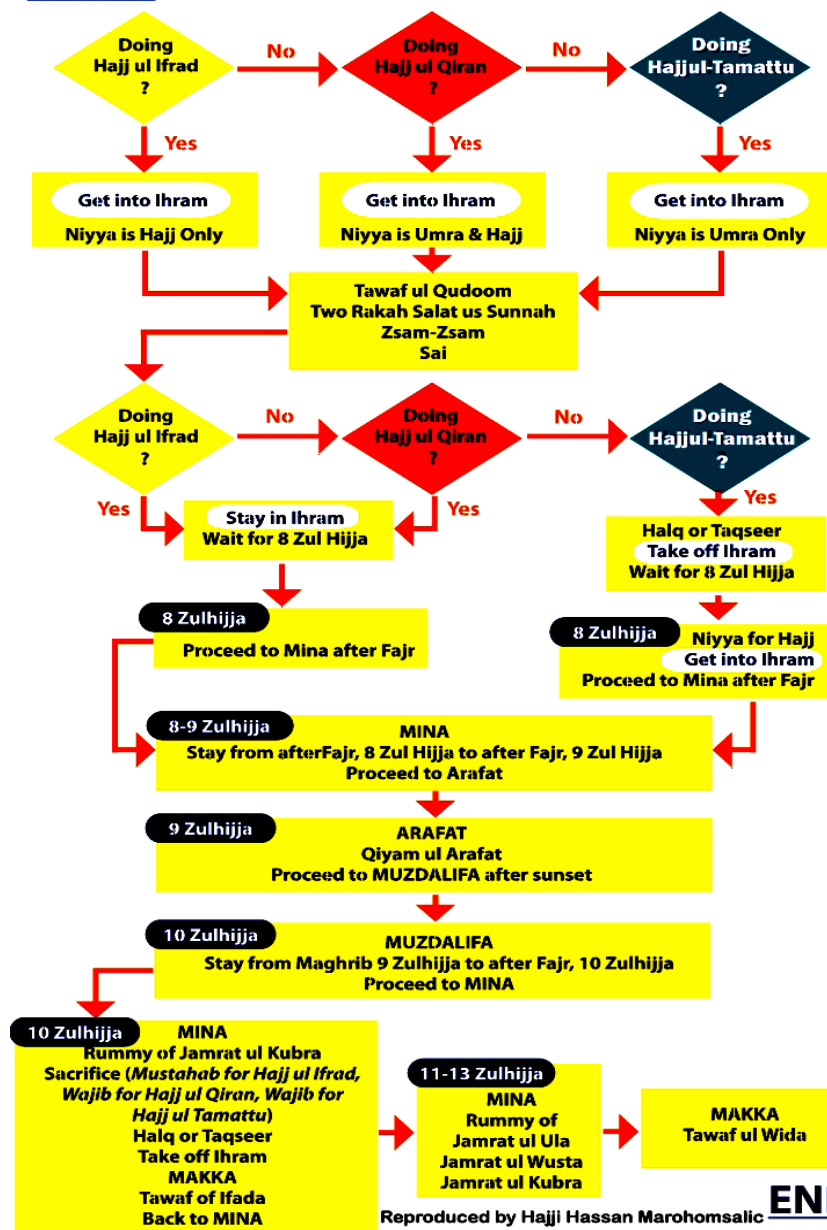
Doing Hajj ul Ifrad ?

No

Doing Hajj ul Qiran ?

No

Doing Hajjul-Tamattu ?

Yes

Yes

Yes

Get into Ihram
Niyya is Hajj Only

Get into Ihram
Niyya is Umra & Hajj

Get into Ihram
Niyya is Umra Only

Tawaf ul Qudoom
Two Rakah Salat us Sunnah
Zsam-Zsam
Sai

Doing Hajj ul Ifrad ?

No

Doing Hajj ul Qiran ?

No

Doing Hajjul-Tamattu ?

Yes

Yes

Yes

Stay in Ihram
Wait for 8 Zul Hijja

Halq or Taqseer
Take off Ihram
Wait for 8 Zul Hijja

8 Zulhijja
Proceed to Mina after Fajr

8 Zulhijja
Niyya for Hajj
Get into Ihram
Proceed to Mina after Fajr

8-9 Zulhijja
MINA
Stay from afterFajr, 8 Zul Hijja to after Fajr, 9 Zul Hijja
Proceed to Arafat

9 Zulhijja
ARAFAT
Qiyam ul Arafat
Proceed to MUZDALIFA after sunset

10 Zulhijja
MUZDALIFA
Stay from Maghrib 9 Zulhijja to after Fajr, 10 Zulhijja
Proceed to MINA

10 Zulhijja
MINA
Rummy of Jamrat ul Kubra
Sacrifice (Mustahab for Hajj ul Ifrad, Wajib for Hajj ul Qiran, Wajib for Hajj ul Tamattu)
Halq or Taqseer
Take off Ihram
MAKKA
Tawaf of Ifada
Back to MINA

11-13 Zulhijja
MINA
Rummy of
Jamrat ul Ula
Jamrat ul Wusta
Jamrat ul Kubra

MAKKA
Tawaf ul Wida

Reproduced by Hajji Hassan Marohomsalic

EN